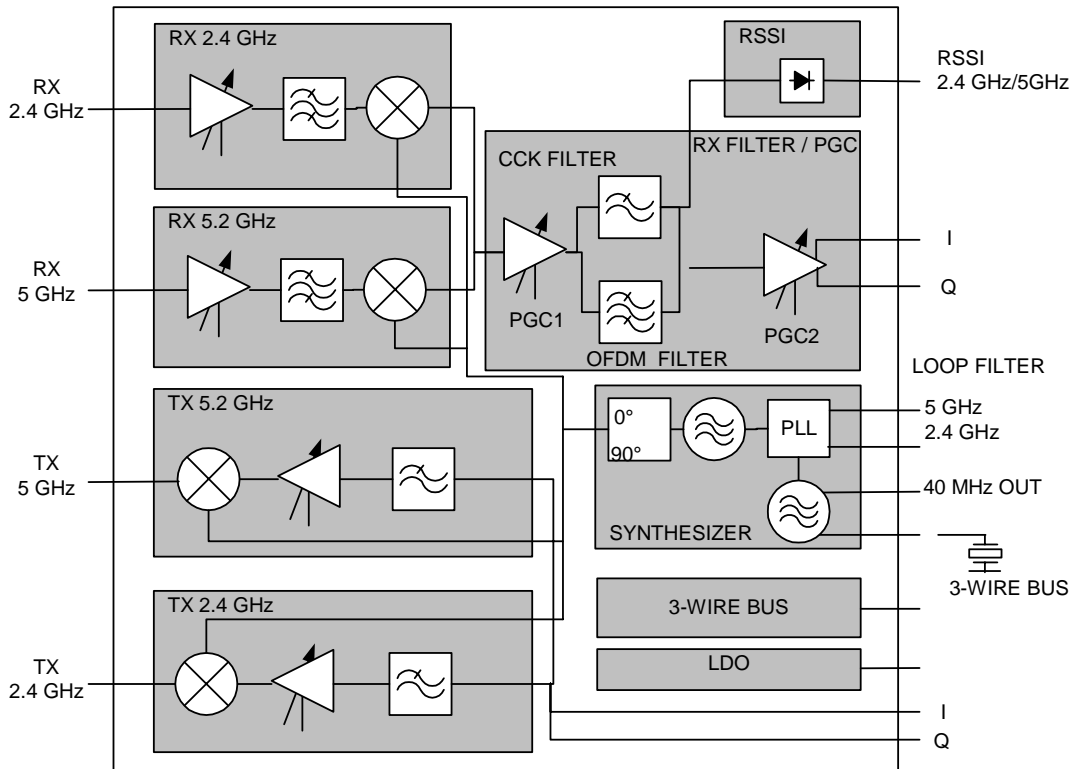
RX 2.4 GHz

RSSI

RSSI
2.4 GHz/5GHz

RX
2.4 GHz

CCK FILTER

RX FILTER / PGC

RX 5.2 GHz

I

RX
5 GHz

Q

PGC1

PGC2

OFDM FILTER

LOOP FILTER

TX 5.2 GHz

0°
90°

PLL

5 GHz
2.4 GHz

TX
5 GHz

40 MHz OUT

SYNTHESIZER

3-WIRE BUS

TX 2.4 GHz

3-WIRE BUS

LDO

TX
2.4 GHz

I

Q